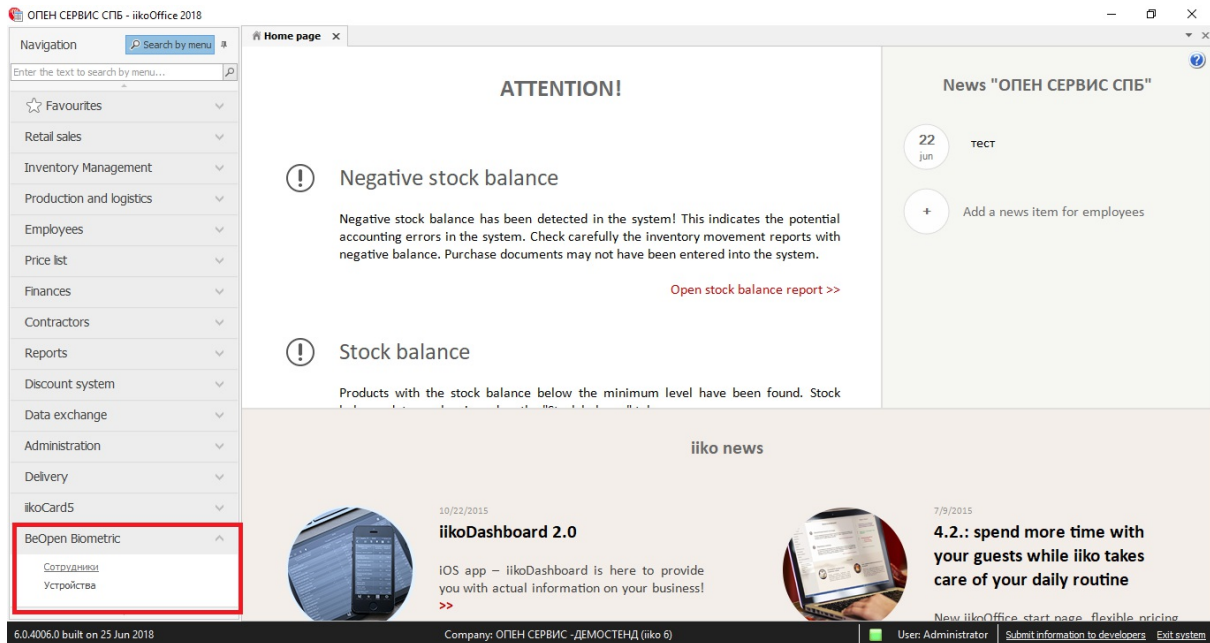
ОПЕН СЕРВИС СПБ - iikoOffice 2018

Navigation
Search by menu
Enter the text to search by menu...

Favourites
Retail sales
Inventory Management
Production and logistics
Employees
Price list
Finances
Contractors
Reports
Discount system
Data exchange
Administration
Delivery
iikoCard5
BeOpen Biometric
Сотрудники
Устройства

Home page

ATTENTION!

Negative stock balance

Negative stock balance has been detected in the system! This indicates the potential accounting errors in the system. Check carefully the inventory movement reports with negative balance. Purchase documents may not have been entered into the system.

Open stock balance report >>

Stock balance

Products with the stock balance below the minimum level have been found. Stock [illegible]

News "ОПЕН СЕРВИС СПБ"

22 jun
тест

+ Add a news item for employees

iiko news

10/22/2015
iikoDashboard 2.0
iOS app – iikoDashboard is here to provide you with actual information on your business!
>>

7/9/2015
4.2.: spend more time with your guests while iiko takes care of your daily routine
New iikoOffice start page, flexible pricing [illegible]

6.0.4006.0 built on 25 Jun 2018
Company: ОПЕН СЕРВИС -ДЕМОСТЕНД (iiko 6)
User: Administrator
Submit information to developers
Exit system